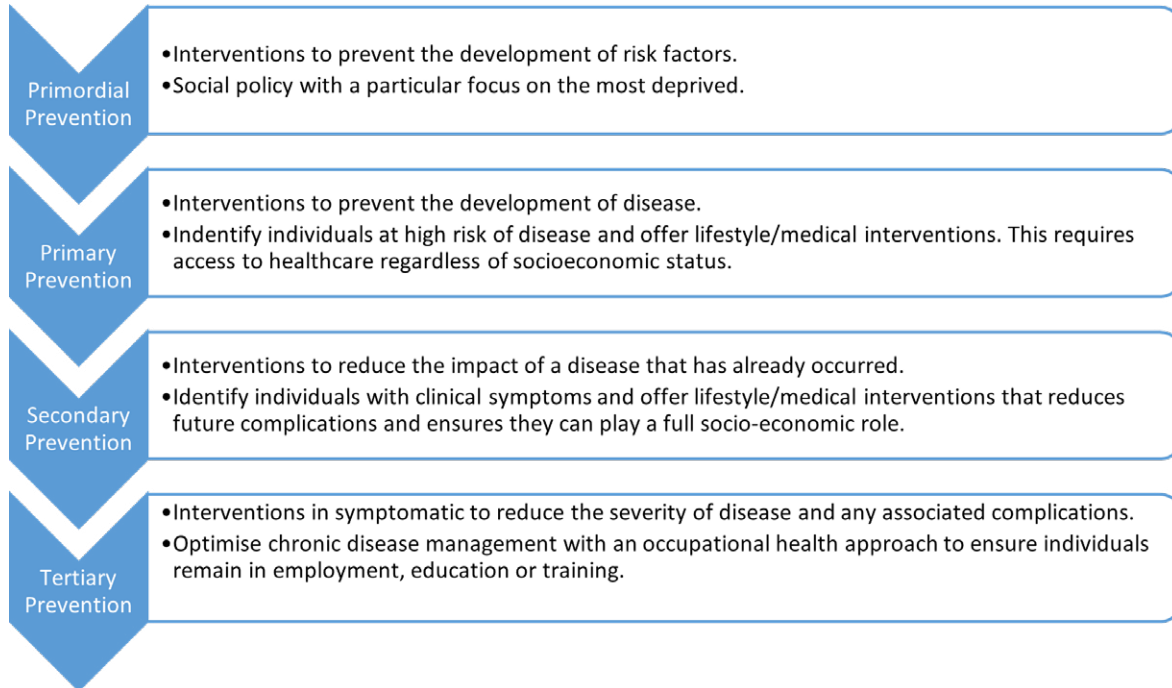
Primordial Prevention

•Interventions to prevent the development of risk factors.
•Social policy with a particular focus on the most deprived.

Primary Prevention

•Interventions to prevent the development of disease.
•Indentify individuals at high risk of disease and offer lifestyle/medical interventions. This requires access to healthcare regardless of socioeconomic status.

Secondary Prevention

•Interventions to reduce the impact of a disease that has already occurred.
•Identify individuals with clinical symptoms and offer lifestyle/medical interventions that reduces future complications and ensures they can play a full socio-economic role.

Tertiary Prevention

•Interventions in symptomatic to reduce the severity of disease and any associated complications.
•Optimise chronic disease management with an occupational health approach to ensure individuals remain in employment, education or training.